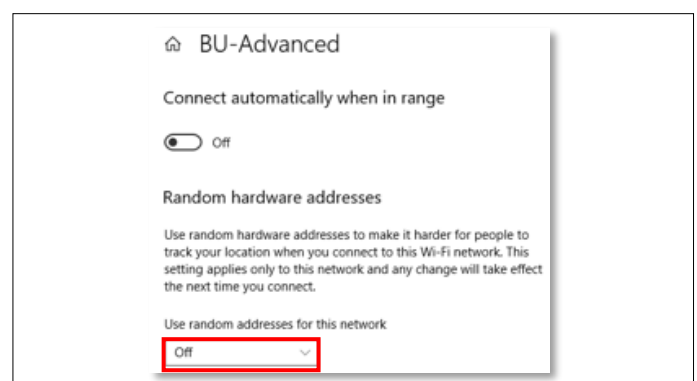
BU-Advanced

Connect automatically when in range

Off

Random hardware addresses

Use random hardware addresses to make it harder for people to track your location when you connect to this Wi-Fi network. This setting applies only to this network and any change will take effect the next time you connect.

Use random addresses for this network

Off